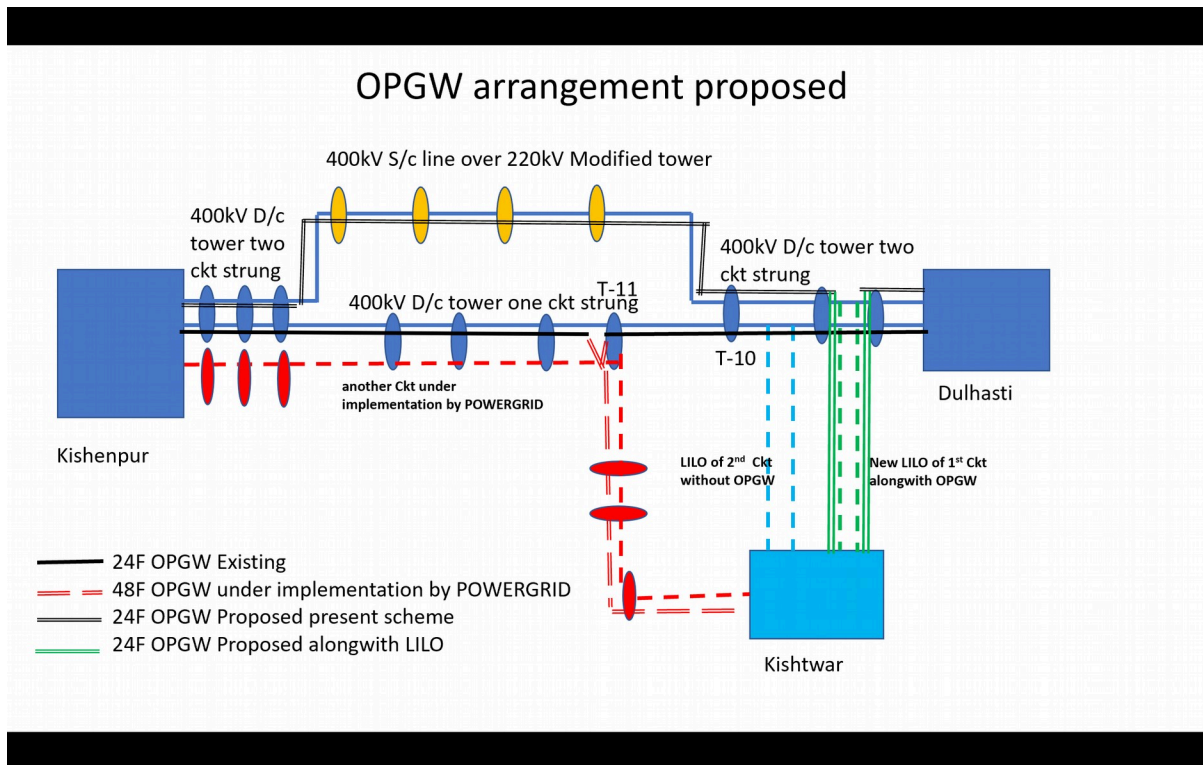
OPGW arrangement proposed

400kV S/c line over 220kV Modified tower

400kV D/c tower two ckt strung

400kV D/c tower two ckt strung

T-11

400kV D/c tower one ckt strung

T-10

another Ckt under implementation by POWERGRID

Dulhasti

Kishenpur

LILO of 2$^{nd}$ Ckt without OPGW

New LILO of 1$^{st}$ Ckt alongwith OPGW

24F OPGW Existing
48F OPGW under implementation by POWERGRID
24F OPGW Proposed present scheme
24F OPGW Proposed alongwith LILO

Kishtwar